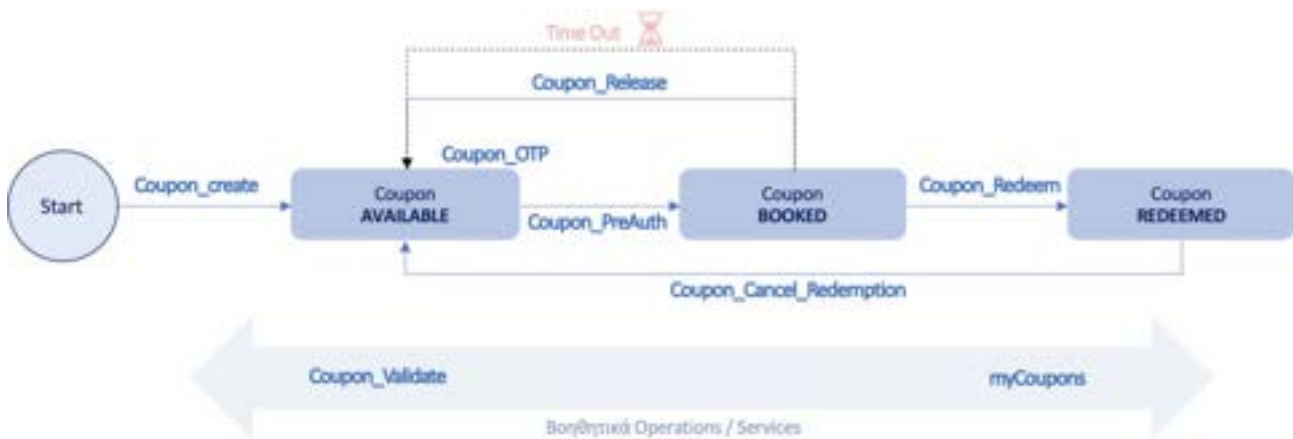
Time Out

Coupon_Release

Coupon_OTP

Start

Coupon_create

Coupon
AVAILABLE

Coupon_PreAuth

Coupon
BOOKED

Coupon_Redeem

Coupon
REDEEMED

Coupon_Cancel_Redemption

Coupon_Validate

myCoupons

Βοηθητικά Operations / Services